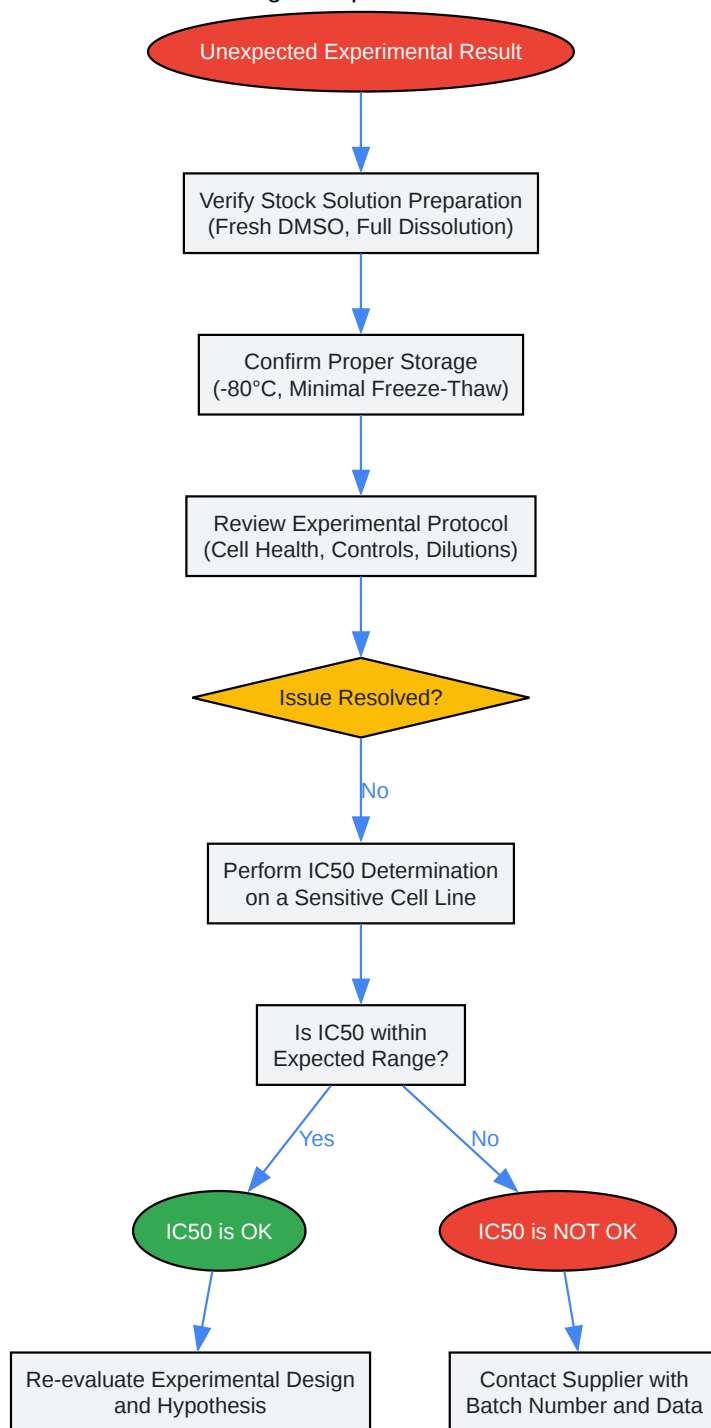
Unexpected Experimental Result

Verify Stock Solution Preparation (Fresh DMSO, Full Dissolution)

Confirm Proper Storage (-80°C, Minimal Freeze-Thaw)

Review Experimental Protocol (Cell Health, Controls, Dilutions)

Issue Resolved?

No

Perform IC50 Determination on a Sensitive Cell Line

Is IC50 within Expected Range?

Yes

No

IC50 is OK

IC50 is NOT OK

Re-evaluate Experimental Design and Hypothesis

Contact Supplier with Batch Number and Data